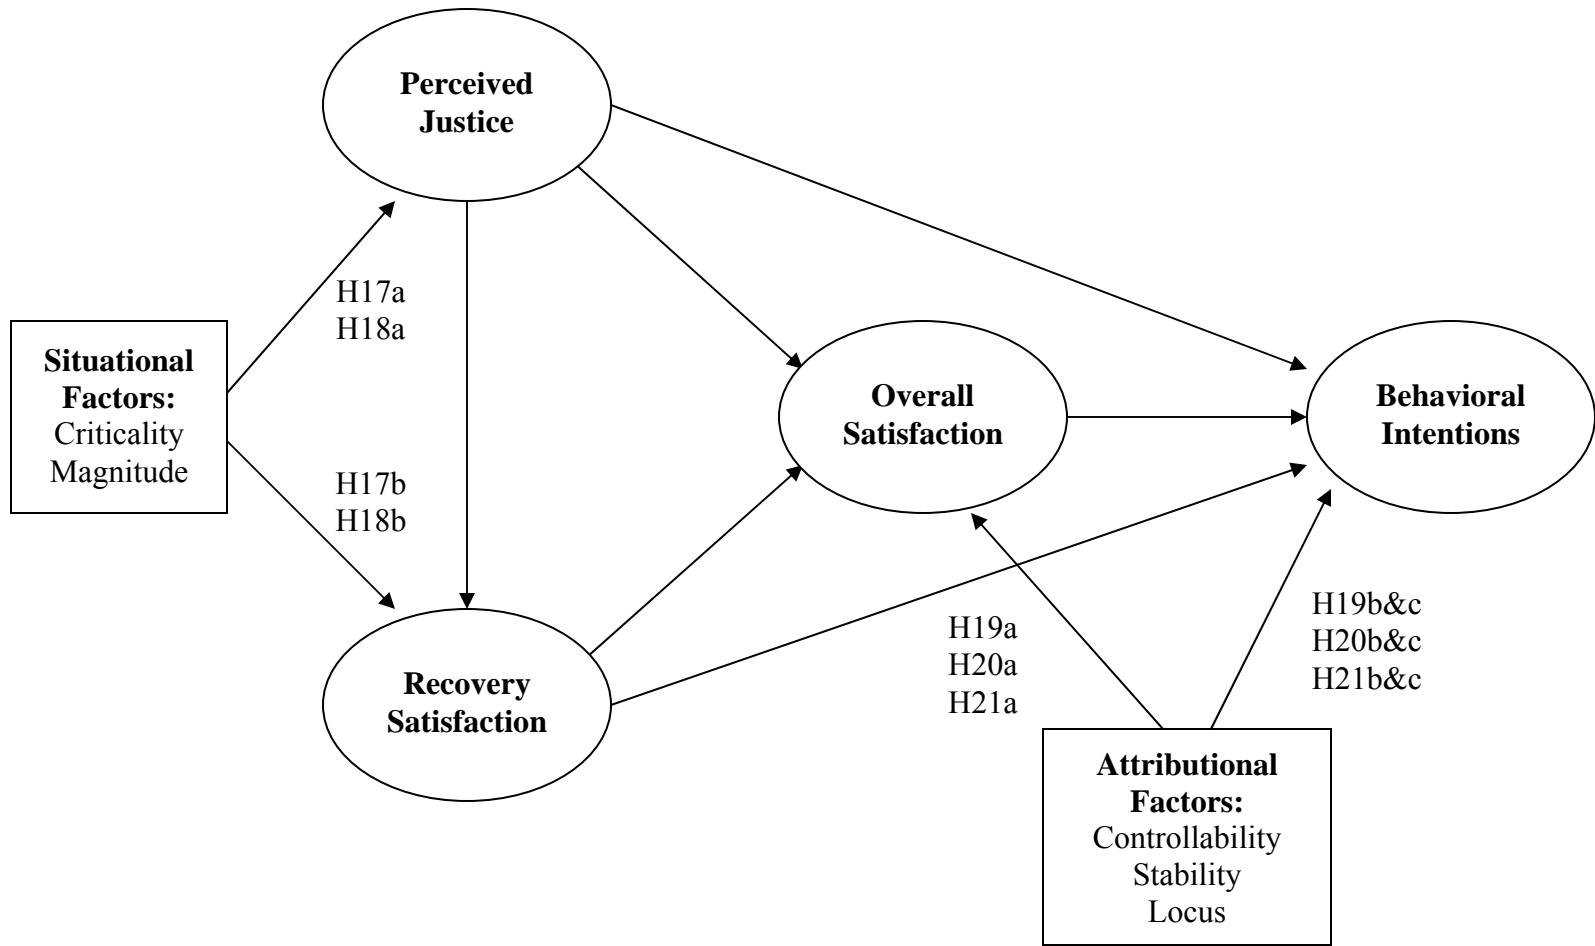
Perceived Justice

H17a
H18a

Situational Factors:
Criticality
Magnitude

H17b
H18b

Overall Satisfaction

Behavioral Intentions

Recovery Satisfaction

H19a
H20a
H21a

H19b&c
H20b&c
H21b&c

Attributional Factors:
Controllability
Stability
Locus